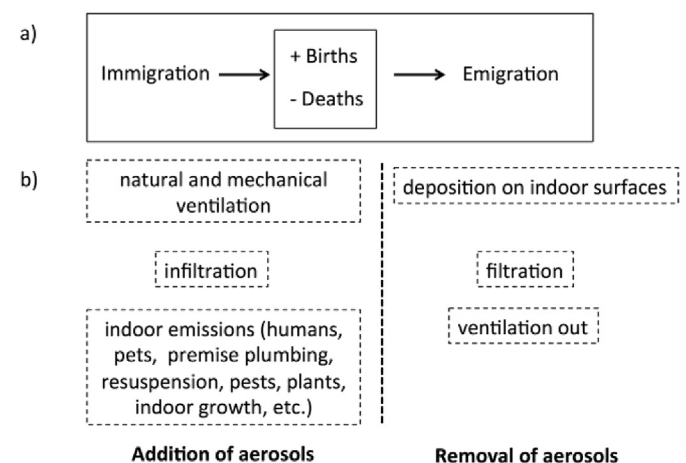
a)

Immigration → + Births - Deaths → Emigration

b)

natural and mechanical ventilation

infiltration

indoor emissions (humans, pets, premise plumbing, resuspension, pests, plants, indoor growth, etc.)

Addition of aerosols

deposition on indoor surfaces

filtration

ventilation out

Removal of aerosols